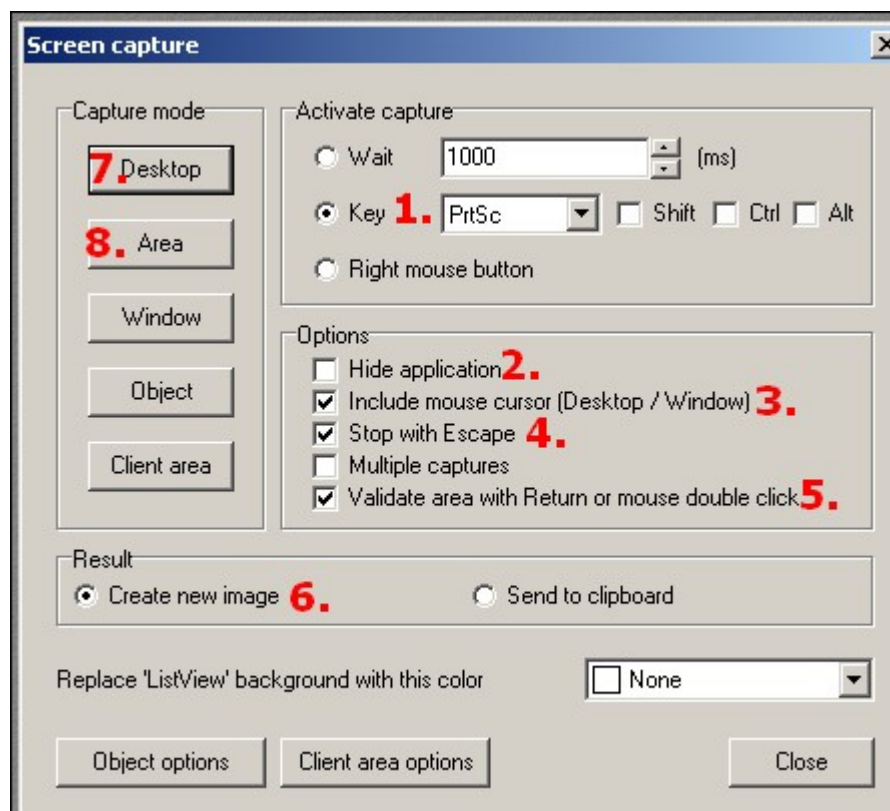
Screen capture

Capture mode

7. Desktop

8. Area

Window

Object

Client area

Activate capture

Wait 1000 (ms)

Key 1. PrtSc Shift Ctrl Alt

Right mouse button

Options

Hide application 2.

Include mouse cursor (Desktop / Window) 3.

Stop with Escape 4.

Multiple captures

Validate area with Return or mouse double click 5.

Result

Create new image 6.

Send to clipboard

Replace 'ListView' background with this color

None

Object options

Client area options

Close